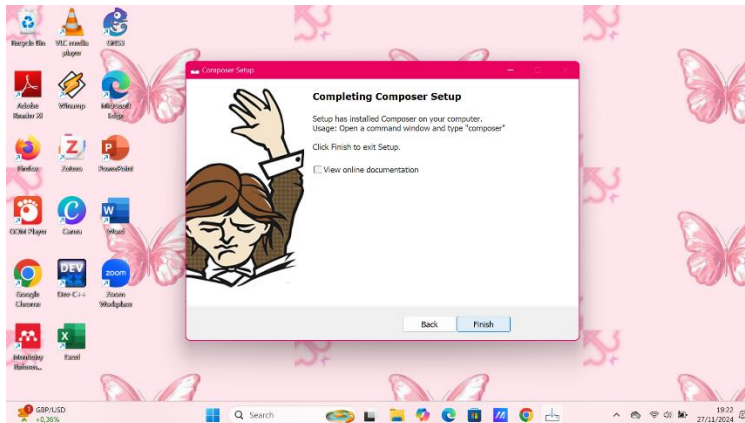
Recycle Bin
VLC media player
OBS
Adobe Reader XI
Winamp
Microsoft Edge
Firefox
Zotero
PowerPoint
GOM Player
Canva
Word
Google Chrome
Dev-C++
Zoom Workplace
Mendeley Referen...
Excel

Composer Setup

Completing Composer Setup

Setup has installed Composer on your computer.
Usage: Open a command window and type "composer"

Click Finish to exit Setup.

View online documentation

Back
Finish

GBP/USD
+0,36%
Search
19.22
27/11/2024